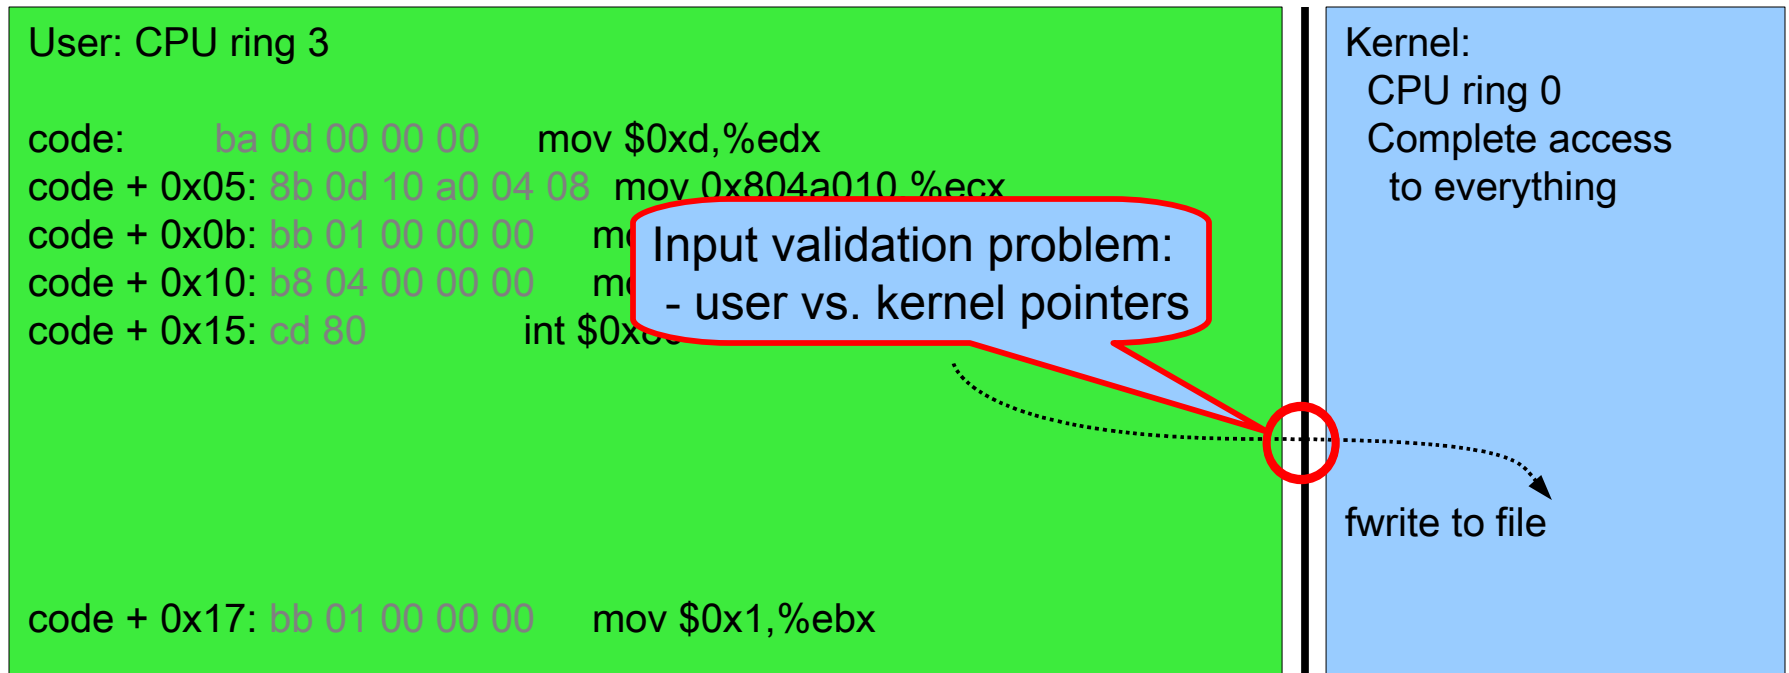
User: CPU ring 3

code: ba 0d 00 00 00 mov \$0xd,%edx
code + 0x05: 8b 0d 10 a0 04 08 mov 0x804a010,%ecx
code + 0x0b: bb 01 00 00 00 m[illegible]
code + 0x10: b8 04 00 00 00 m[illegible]
code + 0x15: cd 80 int \$0x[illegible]

Input validation problem:
- user vs. kernel pointers

code + 0x17: bb 01 00 00 00 mov \$0x1,%ebx

Kernel:
CPU ring 0
Complete access
to everything

fwrite to file